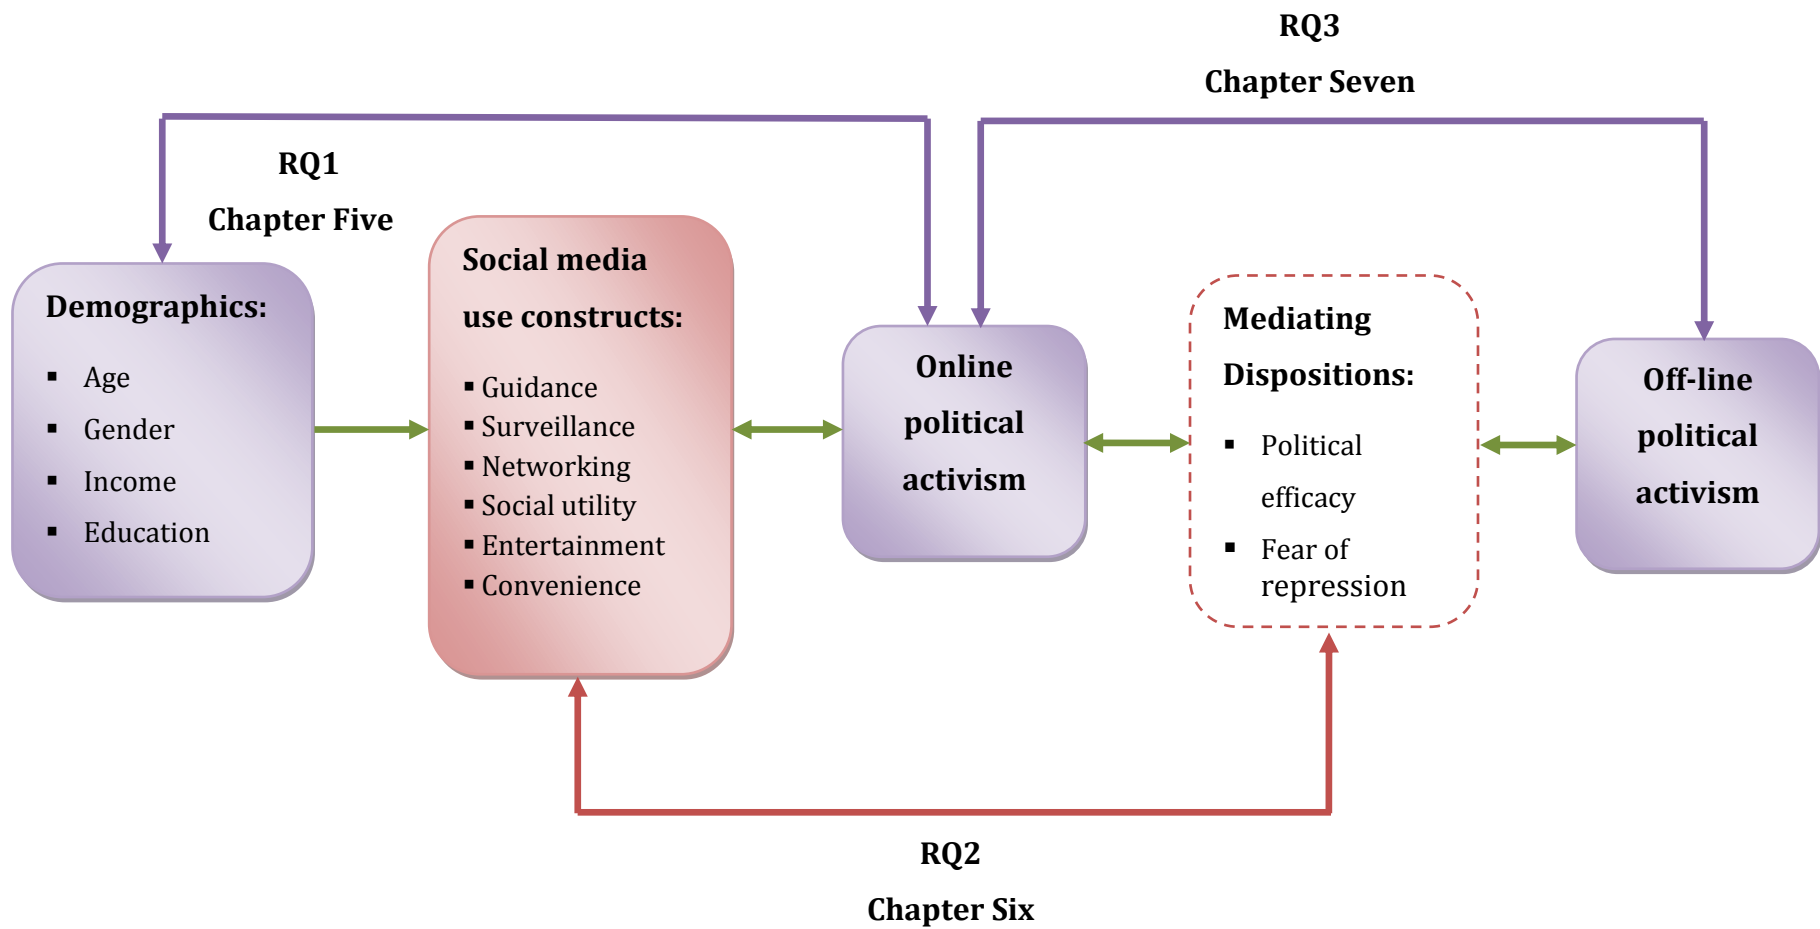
RQ3

Chapter Seven

RQ1

Chapter Five

Demographics:

- Age
- Gender
- Income
- Education

Social media use constructs:

- Guidance
- Surveillance
- Networking
- Social utility
- Entertainment
- Convenience

Online political activism

Mediating Dispositions:

- Political efficacy
- Fear of repression

Off-line political activism

RQ2

Chapter Six